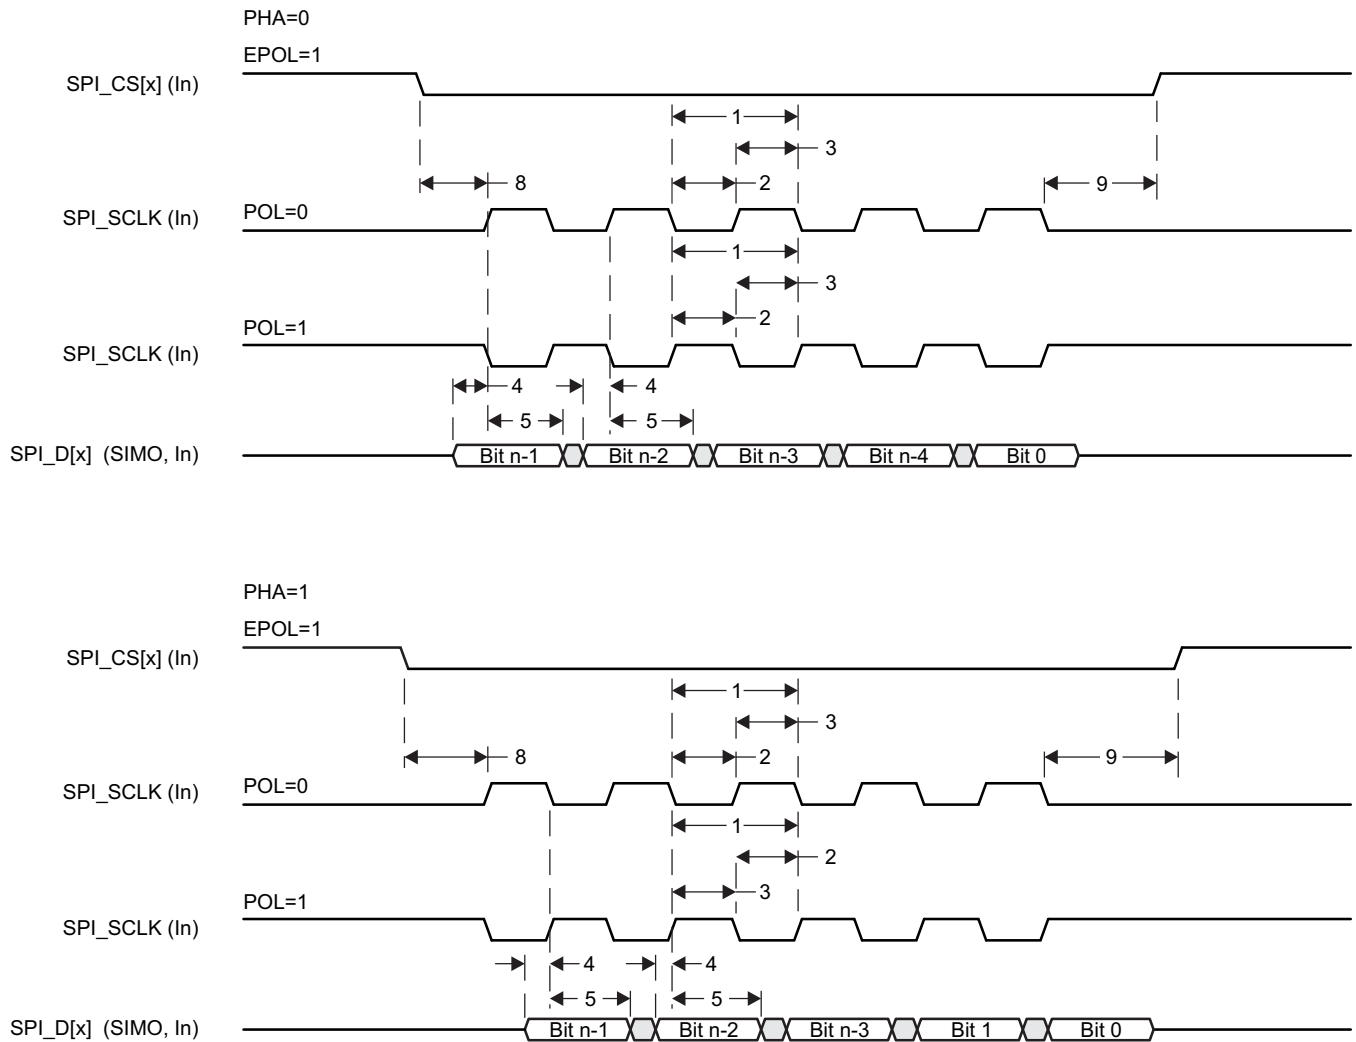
PHA=0

EPOL=1

SPI_CS[x] (In)

1

3

8

2

9

SPI_SCLK (In)

POL=0

1

3

2

POL=1

SPI_SCLK (In)

4

4

5

5

SPI_D[x] (SIMO, In)

Bit n-1

Bit n-2

Bit n-3

Bit n-4

Bit 0

PHA=1

EPOL=1

SPI_CS[x] (In)

1

3

8

2

9

SPI_SCLK (In)

POL=0

1

2

3

POL=1

SPI_SCLK (In)

4

4

5

5

SPI_D[x] (SIMO, In)

Bit n-1

Bit n-2

Bit n-3

Bit 1

Bit 0